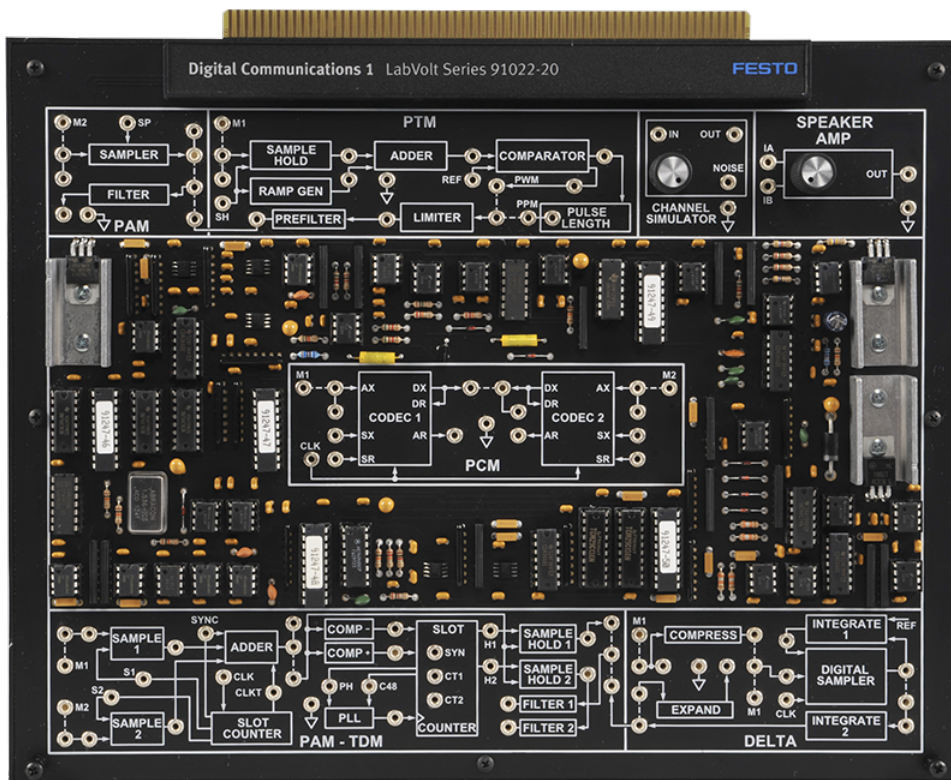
Digital Communications 1 LabVolt Series 91022-20

FESTO

M2
SP
SAMPLER
FILTER
PAM

PTM
M1
SAMPLE HOLD
ADDER
COMPARATOR
RAMP GEN
REF
PWM
SH
PREFILTER
LIMITER
PPM
PULSE LENGTH

IN
OUT
NOISE
CHANNEL SIMULATOR

SPEAKER AMP
IA
IB
OUT

9124?-4?
9124?-4?
91247-46
91247-47

M1
AX
DX
CODEC 1
DR
SX
AR
CLK
SR
DX
AX
M2
DR
CODEC 2
AR
SX
SR
PCM

91247-48
91247-50

SAMPLE 1
SYNC
ADDER
M1
S1
CLK
CLKT
S2
M2
SAMPLE 2
SLOT COUNTER
COMP -
COMP +
PH
C48
PLL
SLOT
SYN
CT1
CT2
COUNTER
H1
H2
SAMPLE HOLD 1
SAMPLE HOLD 2
FILTER 1
FILTER 2
PAM - TDM

M1
COMPRESS
EXPAND
M1
INTEGRATE 1
REF
DIGITAL SAMPLER
CLK
INTEGRATE 2
DELTA